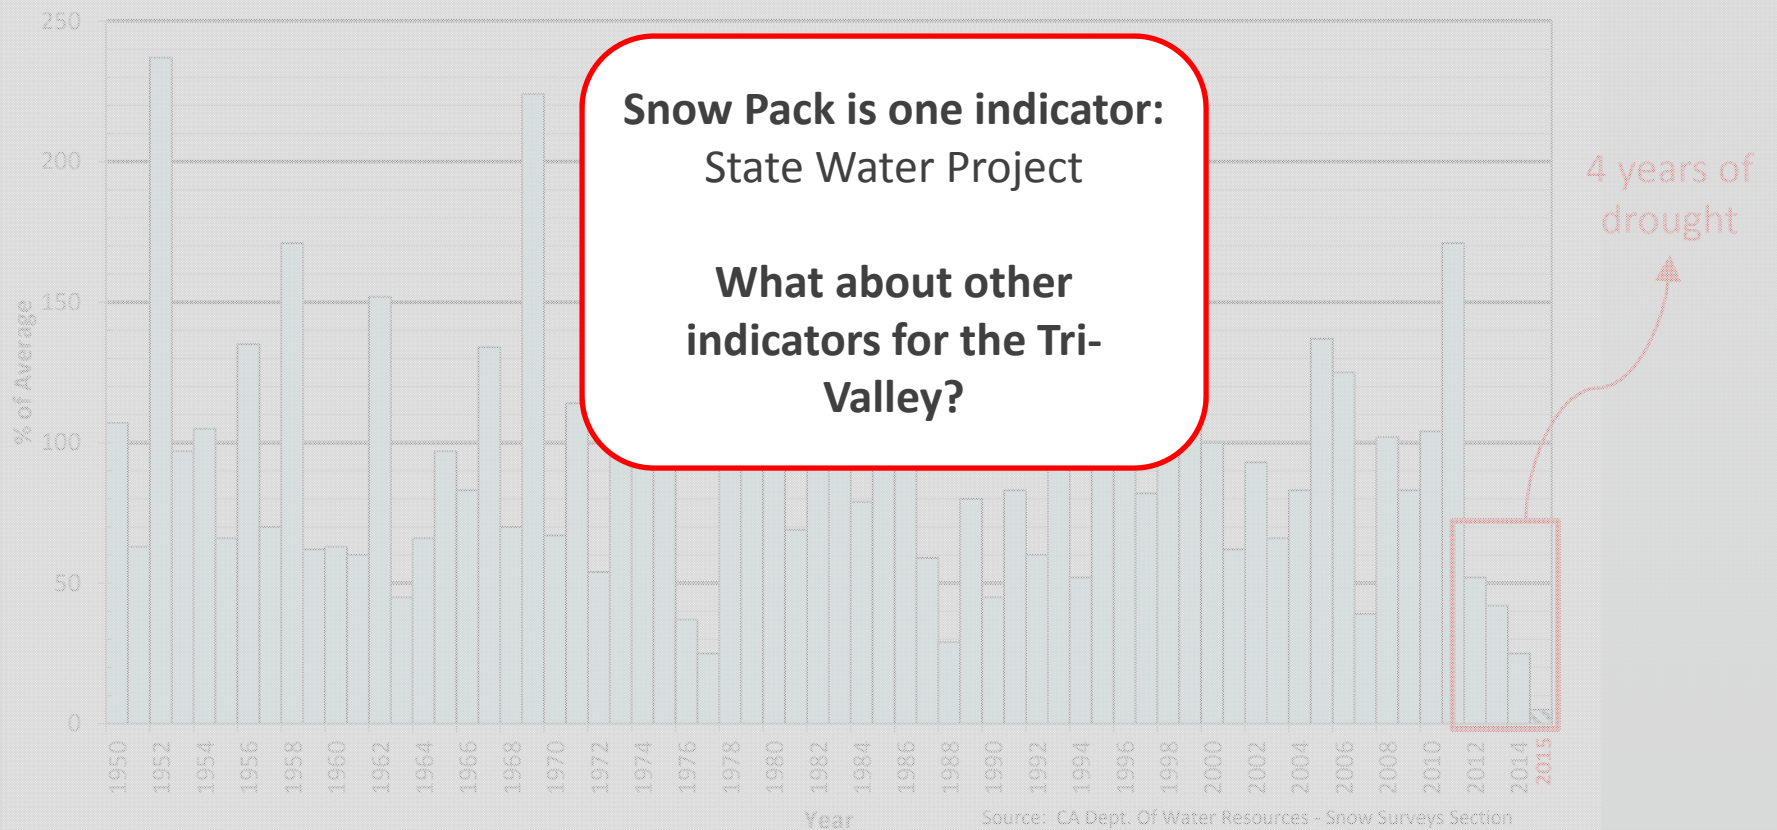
250
200
150
100
50
0
% of Average

Snow Pack is one indicator:
State Water Project

What about other indicators for the Tri-Valley?

4 years of drought

1950 1952 1954 1956 1958 1960 1962 1964 1966 1968 1970 1972 1974 1976 1978 1980 1982 1984 1986 1988 1990 1992 1994 1996 1998 2000 2002 2004 2006 2008 2010 2012 2014 2015

Year

Source: CA Dept. Of Water Resources - Snow Surveys Section